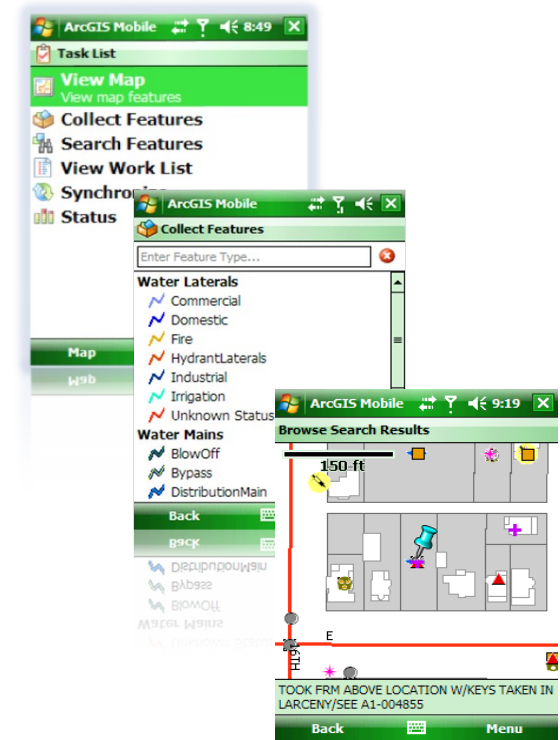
ArcGIS Mobile 8:49

Task List

View Map
View map features

Collect Features

Search Features

View Work List

Synchroni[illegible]

Status

Map

ArcGIS Mobile

Collect Features

Enter Feature Type...

Water Laterals

Commercial

Domestic

Fire

HydrantLaterals

Industrial

Irrigation

Unknown Status

Water Mains

BlowOff

Bypass

DistributionMain

Back

ArcGIS Mobile 9:19

Browse Search Results

150 ft

E

H19

TOOK FRM ABOVE LOCATION W/KEYS TAKEN IN LARCENY/SEE A1-004855

Back

Menu